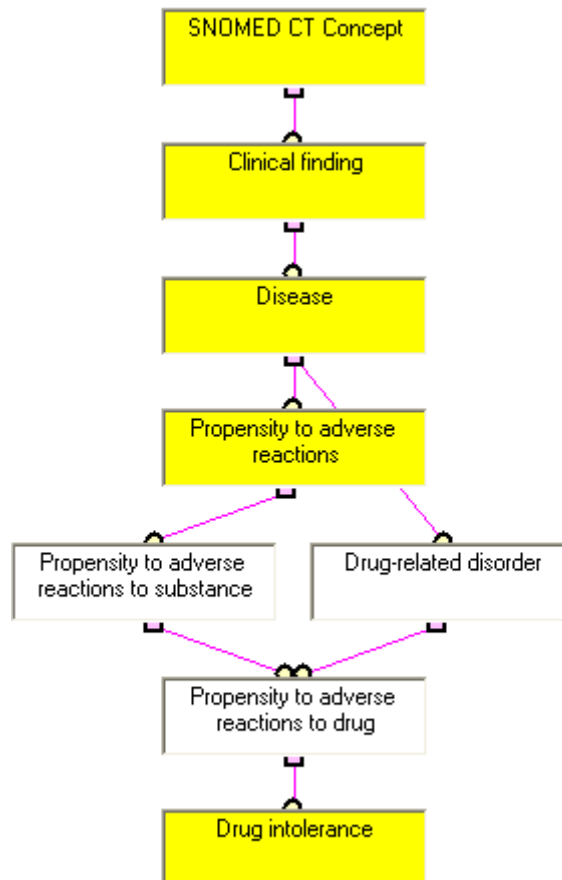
SNOMED CT Concept

Clinical finding

Disease

Propensity to adverse reactions

Propensity to adverse reactions to substance

Drug-related disorder

Propensity to adverse reactions to drug

Drug intolerance